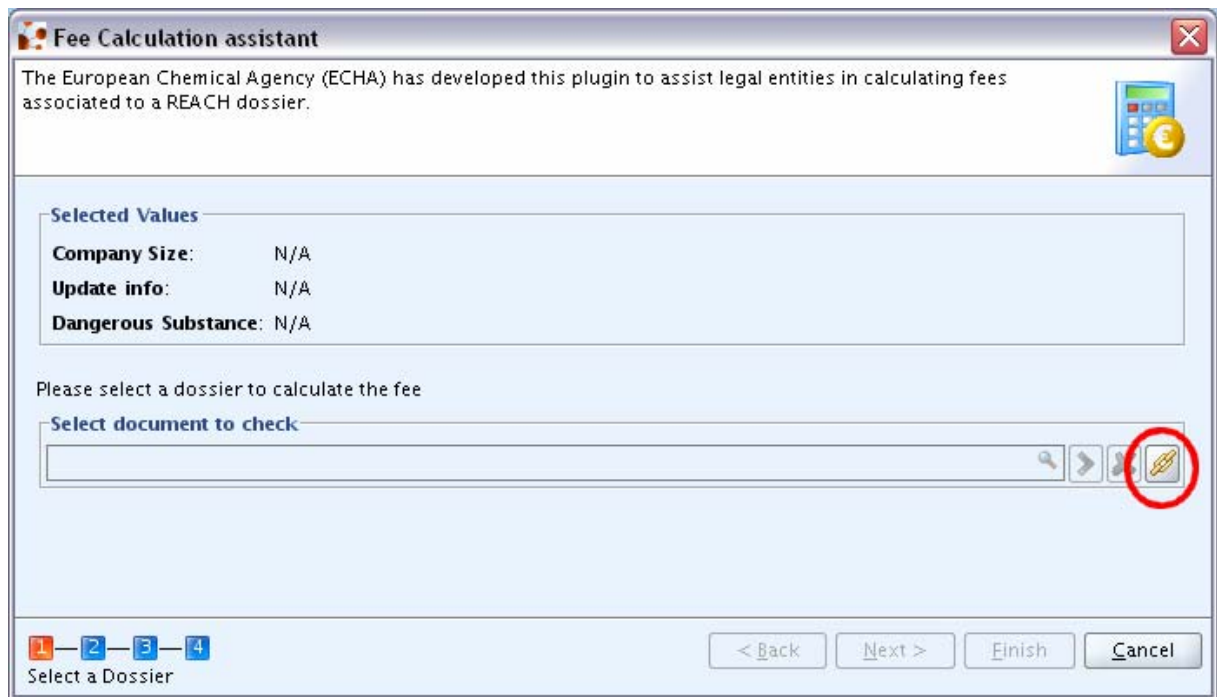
Fee Calculation assistant

The European Chemical Agency (ECHA) has developed this plugin to assist legal entities in calculating fees associated to a REACH dossier.

Selected Values

Company Size: N/A

Update info: N/A

Dangerous Substance: N/A

Please select a dossier to calculate the fee

Select document to check

1 — 2 — 3 — 4

Select a Dossier

< Back Next > Finish Cancel